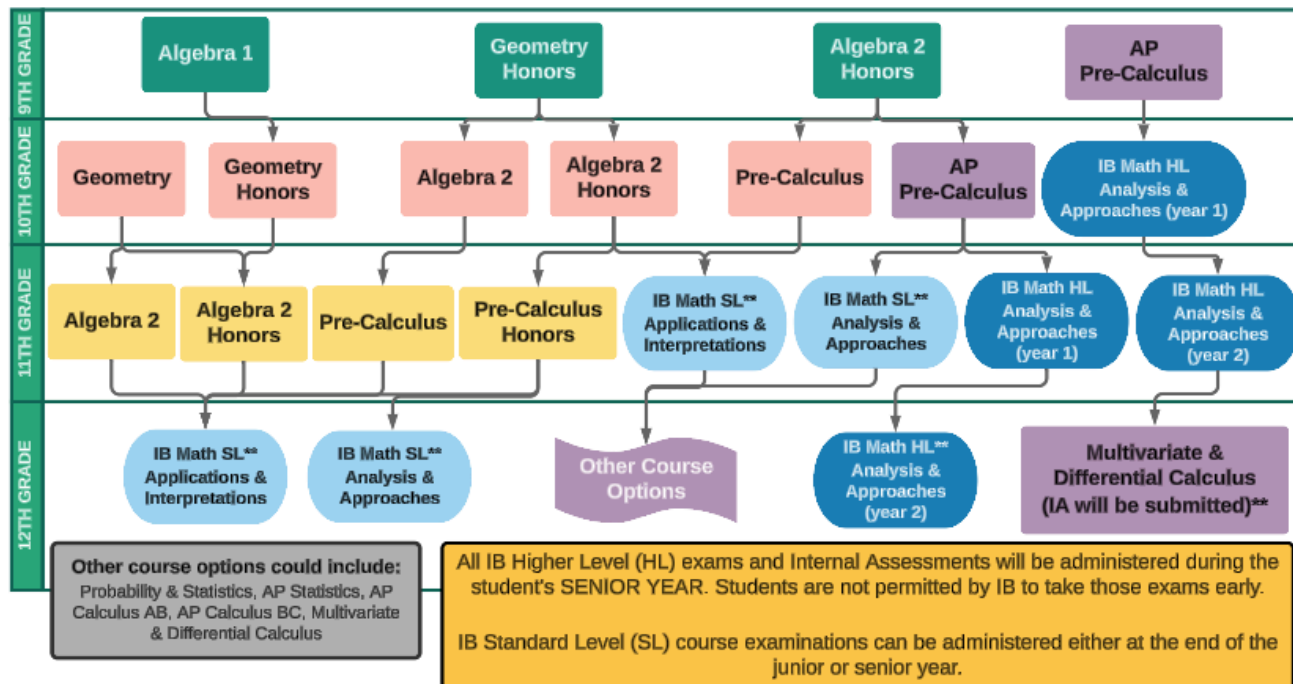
9TH GRADE

Algebra 1

Geometry Honors

Algebra 2 Honors

AP Pre-Calculus

10TH GRADE

Geometry

Geometry Honors

Algebra 2

Algebra 2 Honors

Pre-Calculus

AP Pre-Calculus

IB Math HL Analysis & Approaches (year 1)

11TH GRADE

Algebra 2

Algebra 2 Honors

Pre-Calculus

Pre-Calculus Honors

IB Math SL** Applications & Interpretations

IB Math SL** Analysis & Approaches

IB Math HL Analysis & Approaches (year 1)

IB Math HL Analysis & Approaches (year 2)

12TH GRADE

IB Math SL** Applications & Interpretations

IB Math SL** Analysis & Approaches

Other Course Options

IB Math HL** Analysis & Approaches (year 2)

Multivariate & Differential Calculus (IA will be submitted)**

Other course options could include:
Probability & Statistics, AP Statistics, AP Calculus AB, AP Calculus BC, Multivariate & Differential Calculus

All IB Higher Level (HL) exams and Internal Assessments will be administered during the student's SENIOR YEAR. Students are not permitted by IB to take those exams early.

IB Standard Level (SL) course examinations can be administered either at the end of the junior or senior year.